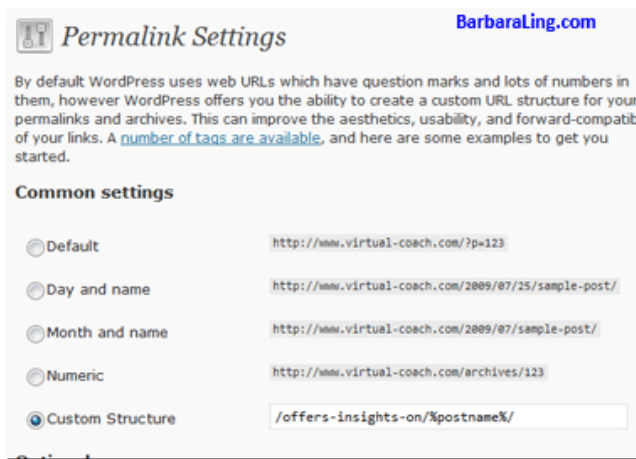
Permalink Settings

BarbaraLing.com

By default WordPress uses web URLs which have question marks and lots of numbers in them, however WordPress offers you the ability to create a custom URL structure for your permalinks and archives. This can improve the aesthetics, usability, and forward-compatib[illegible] of your links. A number of tags are available, and here are some examples to get you started.

Common settings

Default http://www.virtual-coach.com/?p=123

Day and name http://www.virtual-coach.com/2009/07/25/sample-post/

Month and name http://www.virtual-coach.com/2009/07/sample-post/

Numeric http://www.virtual-coach.com/archives/123

Custom Structure /offers-insights-on/%postname%/

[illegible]